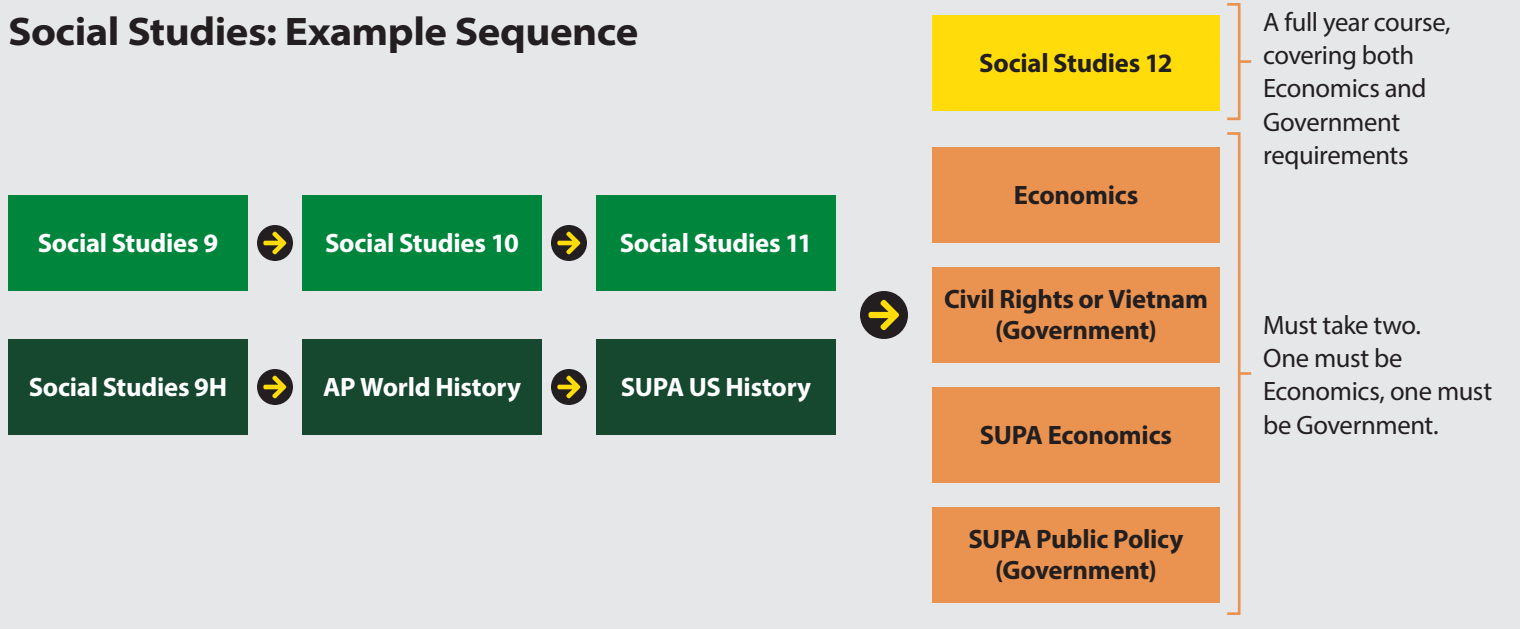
Social Studies: Example Sequence

Social Studies 9

Social Studies 10

Social Studies 11

Social Studies 9H

AP World History

SUPA US History

Social Studies 12

A full year course, covering both Economics and Government requirements

Economics

Civil Rights or Vietnam (Government)

SUPA Economics

SUPA Public Policy (Government)

Must take two. One must be Economics, one must be Government.